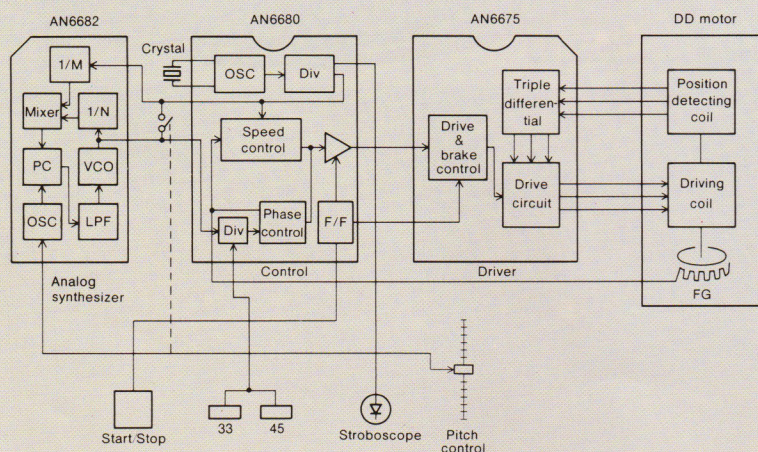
AN6682
AN6680
AN6675
DD motor
Crystal
1/M
OSC
Div
Mixer
1/N
Triple differential
Position detecting coil
Speed control
Drive & brake control
PC
VCO
Drive circuit
Driving coil
OSC
LPF
Div
Phase control
F/F
Control
Driver
Analog synthesizer
FG
Start/Stop
33
45
Stroboscope
Pitch control